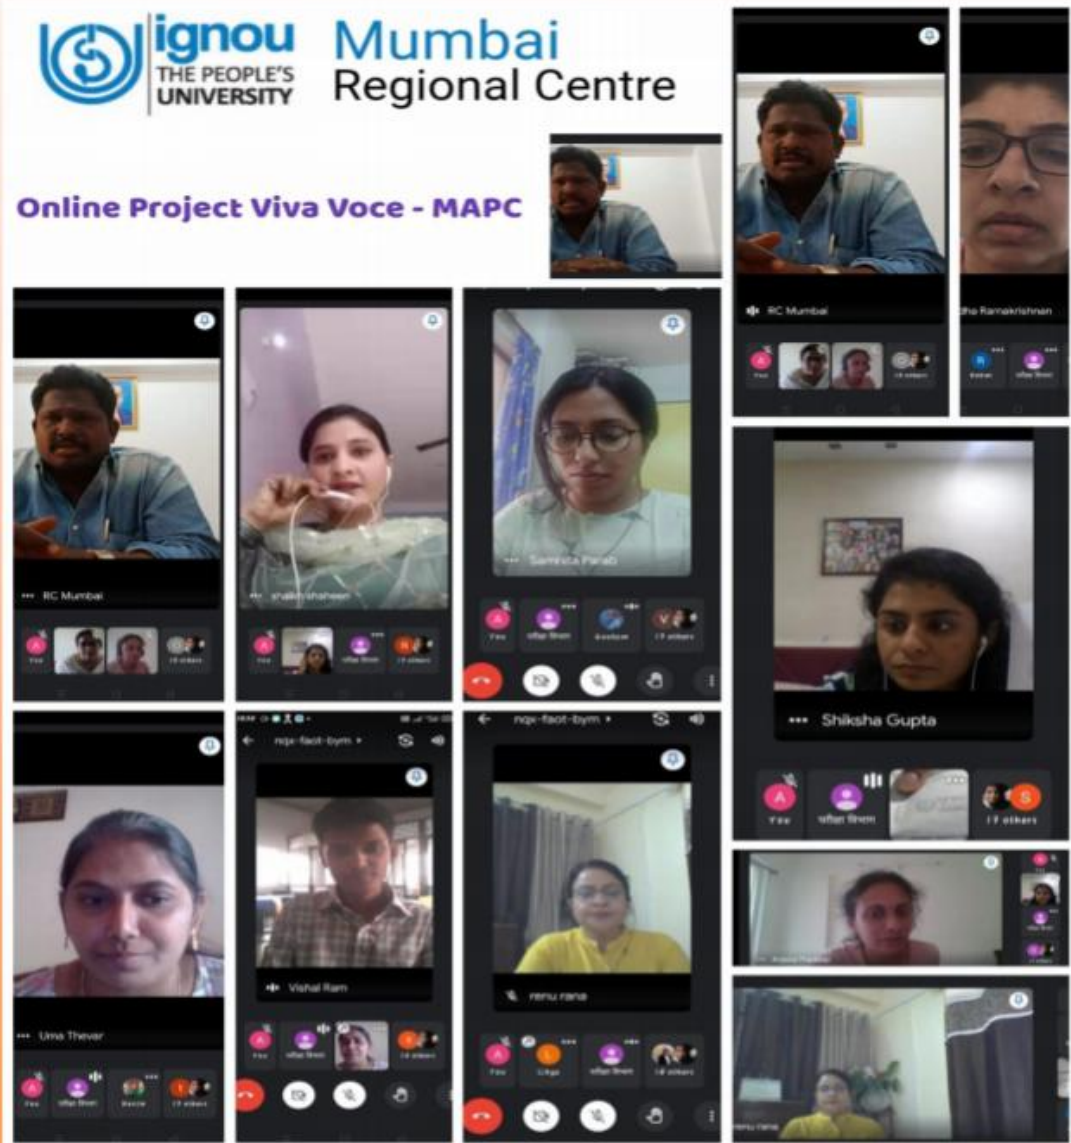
ignou
THE PEOPLE'S
UNIVERSITY

Mumbai
Regional Centre

Online Project Viva Voce - MAPC

RC Mumbai

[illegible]dha Ramakrishnan

RC Mumbai

shaikh shaheen

Samiksha Parab

Shiksha Gupta

Uma Thevar

nqx-faot-bym

Vishal Ram

nqx-faot-bym

renu rana

A
You

17 others